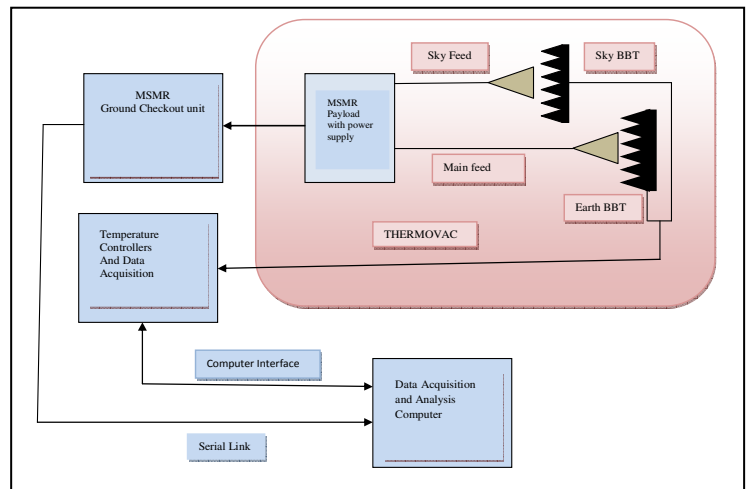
Sky Feed

Sky BBT

MSMR
Ground Checkout unit

MSMR
Payload
with power
supply

Main feed

Earth BBT

Temperature
Controllers
And Data
Acquisition

THERMOVAC

Computer Interface

Data Acquisition
and Analysis
Computer

Serial Link